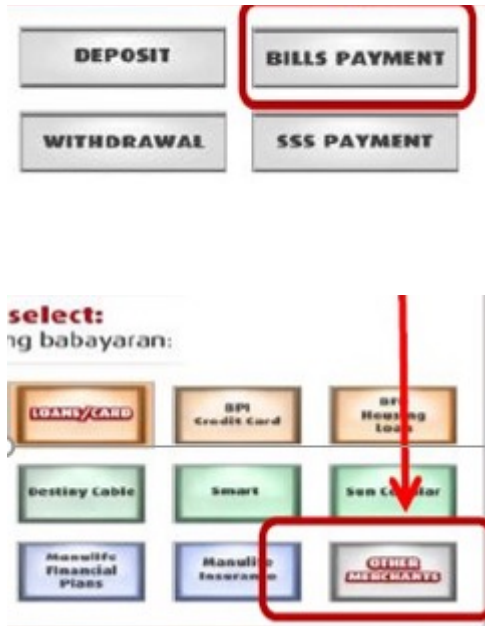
DEPOSIT
BILLS PAYMENT
WITHDRAWAL
SSS PAYMENT

select:
ng babayaran:

LOANS/CARD
BPI Credit Card
BPI Housing Loan
Destiny Cable
Smart
Sun Cellular
Manulife Financial Plans
Manulife Insurance
OTHER MERCHANTS